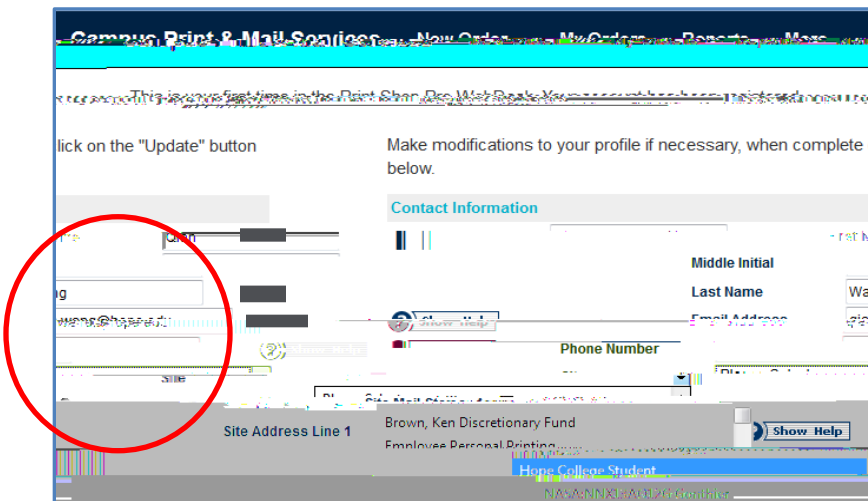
Campus Print & Mail Services New Order My Orders Reports More

This is your first time in the Print Shop Pro WebDesk. Your account has been registered

lick on the "Update" button

Make modifications to your profile if necessary, when complete below.

Contact Information

Middle Initial

Last Name

Wa

Email Address

Show Help

Phone Number

Site Address Line 1

Brown, Ken Discretionary Fund

Employee Personal Printing

Hope College Student

Show Help